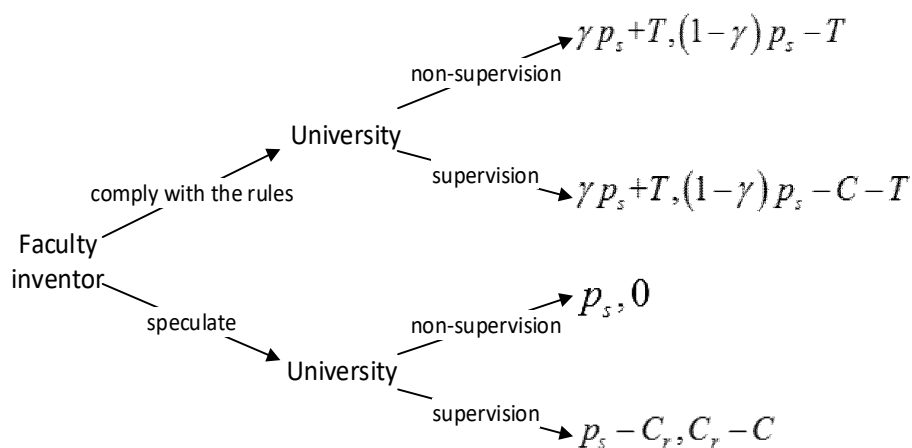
Faculty inventor

comply with the rules

University

non-supervision

$\gamma p_s + T, (1-\gamma) p_s - T$

supervision

$\gamma p_s + T, (1-\gamma) p_s - C - T$

speculate

University

non-supervision

$p_s, 0$

supervision

$p_s - C_r, C_r - C$